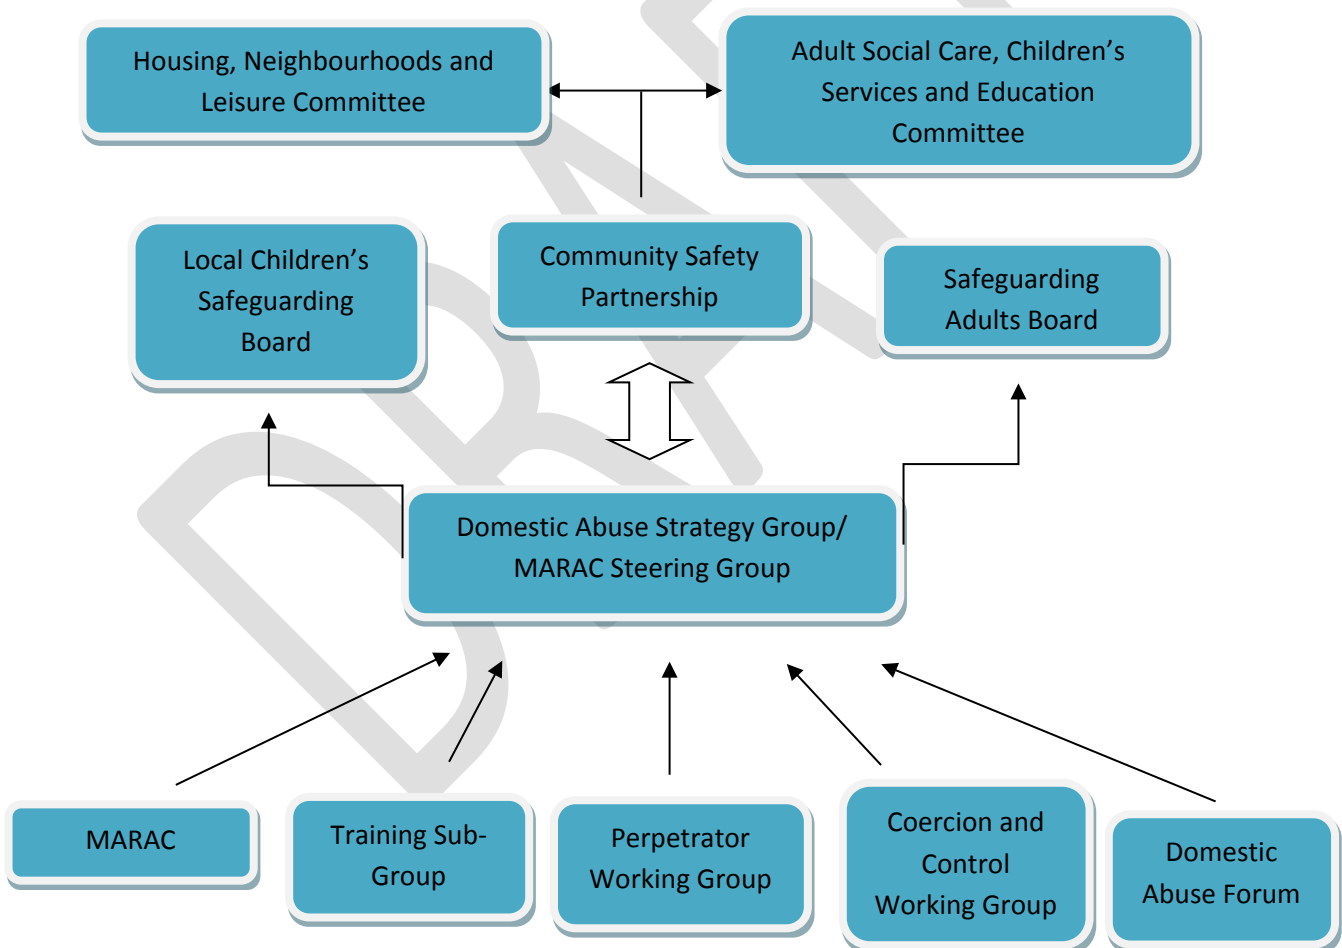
Housing, Neighbourhoods and Leisure Committee

Adult Social Care, Children's Services and Education Committee

Local Children's Safeguarding Board

Community Safety Partnership

Safeguarding Adults Board

Domestic Abuse Strategy Group/ MARAC Steering Group

MARAC

Training Sub-Group

Perpetrator Working Group

Coercion and Control Working Group

Domestic Abuse Forum